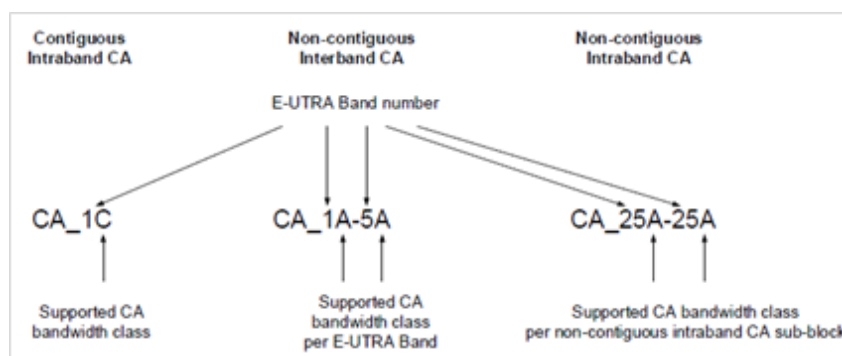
Contiguous Intraband CA

Non-contiguous Interband CA

Non-contiguous Intraband CA

E-UTRA Band number

CA_1C

CA_1A-5A

CA_25A-25A

Supported CA bandwidth class

Supported CA bandwidth class per E-UTRA Band

Supported CA bandwidth class per non-contiguous intraband CA sub-block